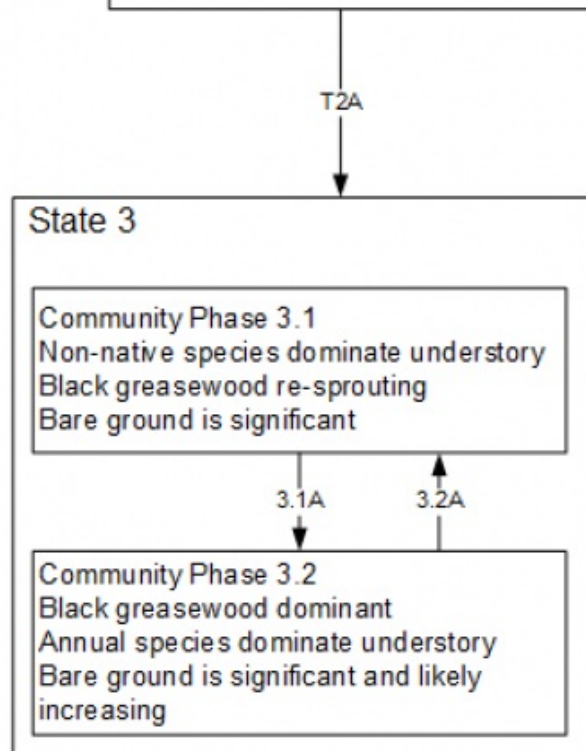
T2A

State 3

Community Phase 3.1
Non-native species dominate understory
Black greasewood re-sprouting
Bare ground is significant

3.1A

3.2A

Community Phase 3.2
Black greasewood dominant
Annual species dominate understory
Bare ground is significant and likely increasing